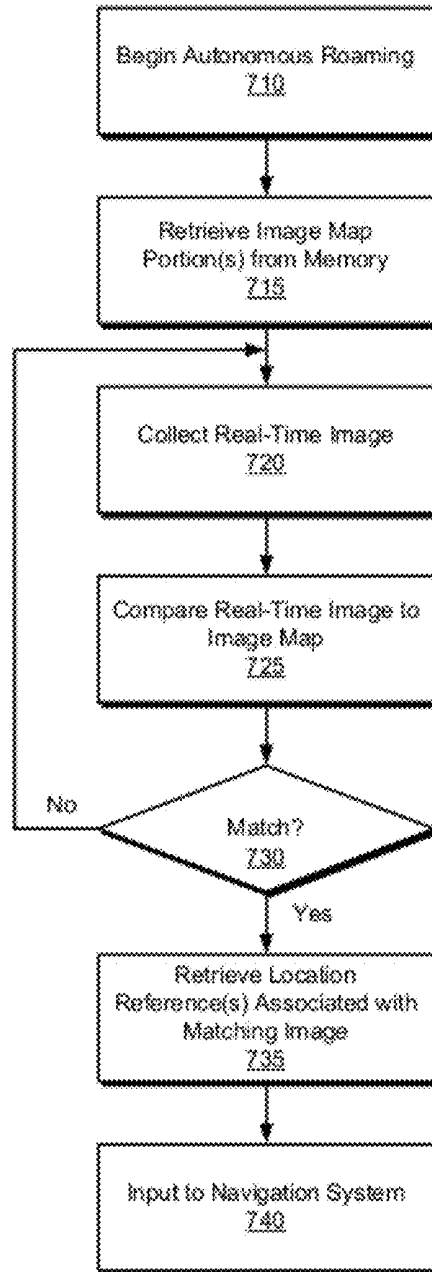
Begin Autonomous Roaming
710

Retrieve Image Map Portion(s) from Memory
715

Collect Real-Time Image
720

Compare Real-Time Image to Image Map
725

No

Match?
730

Yes

Retrieve Location Reference(s) Associated with Matching Image
735

Input to Navigation System
740